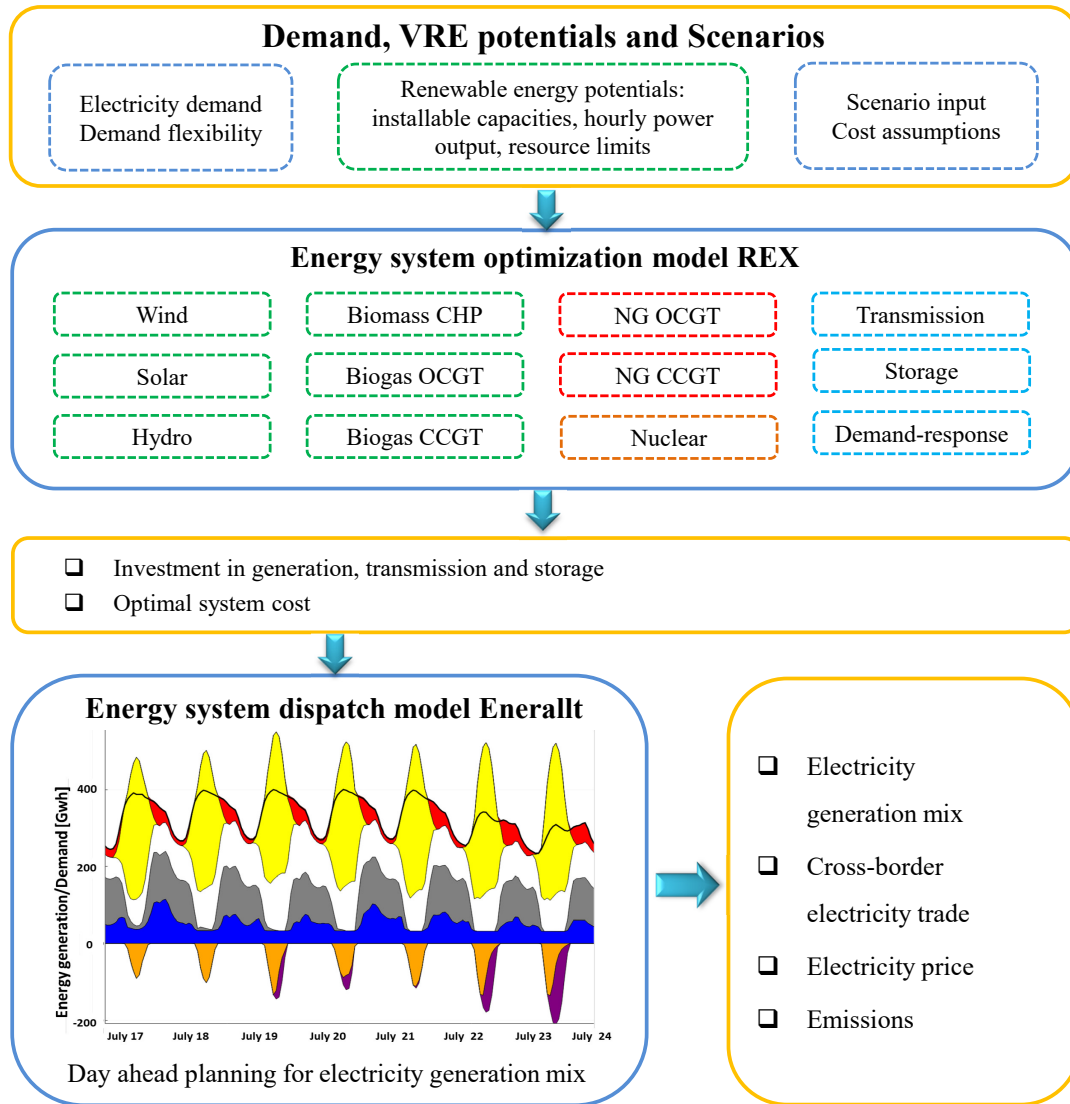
Demand, VRE potentials and Scenarios

Electricity demand
Demand flexibility

Renewable energy potentials: installable capacities, hourly power output, resource limits

Scenario input
Cost assumptions

Energy system optimization model REX

Wind

Biomass CHP

NG OCGT

Transmission

Solar

Biogas OCGT

NG CCGT

Storage

Hydro

Biogas CCGT

Nuclear

Demand-response

❑ Investment in generation, transmission and storage
❑ Optimal system cost

Energy system dispatch model Enerallt

Energy generation/Demand [Gwh]

400
200
0
-200

July 17 July 18 July 19 July 20 July 21 July 22 July 23 July 24

Day ahead planning for electricity generation mix

❑ Electricity generation mix
❑ Cross-border electricity trade
❑ Electricity price
❑ Emissions